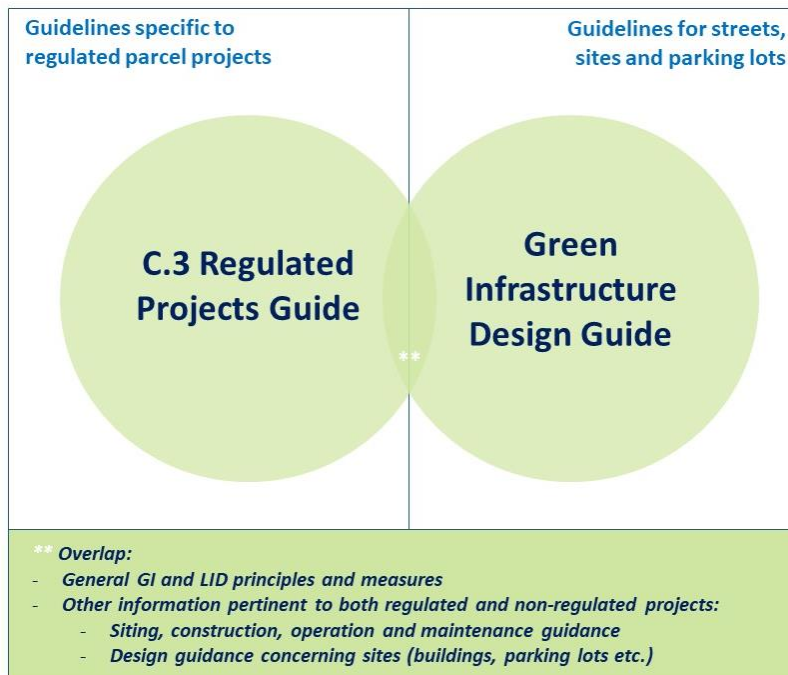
Guidelines specific to regulated parcel projects

Guidelines for streets, sites and parking lots

C.3 Regulated Projects Guide

Green Infrastructure Design Guide

**

** Overlap:
- General GI and LID principles and measures
- Other information pertinent to both regulated and non-regulated projects:
  - Siting, construction, operation and maintenance guidance
  - Design guidance concerning sites (buildings, parking lots etc.)